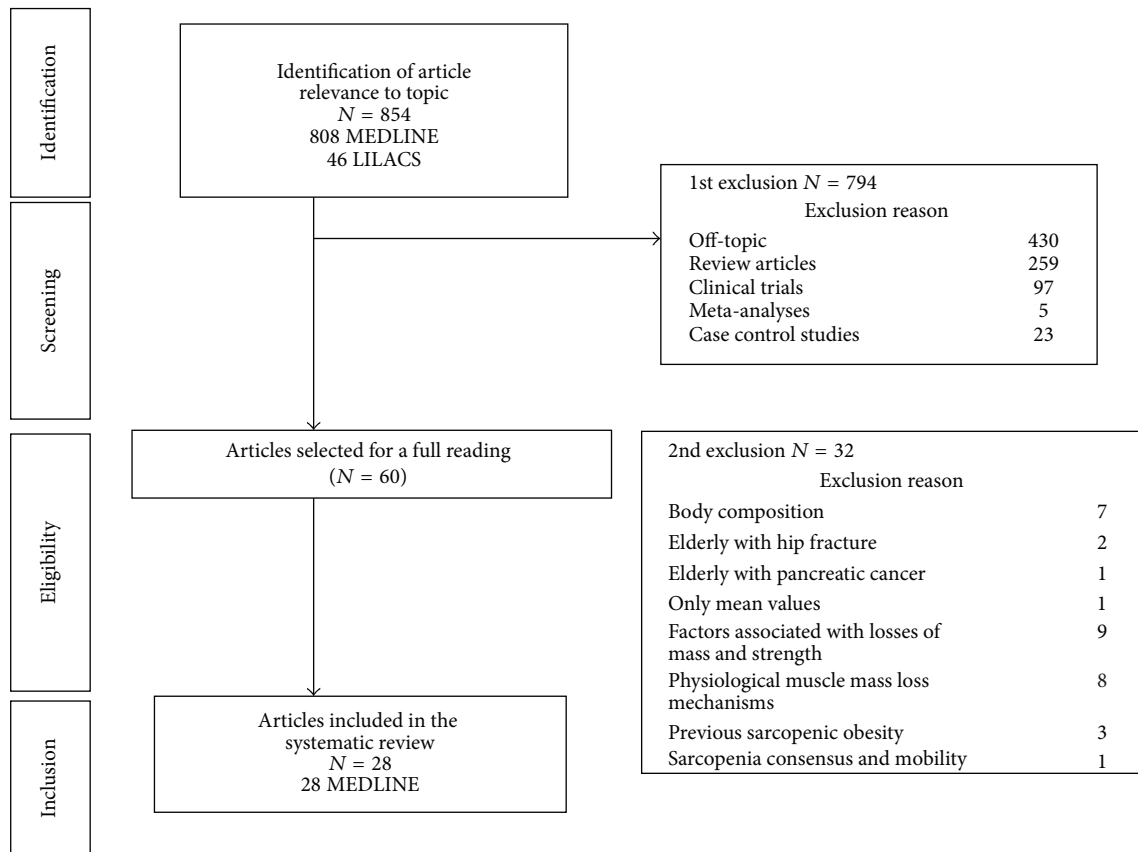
Identification

Identification of article relevance to topic
$N = 854$
808 MEDLINE
46 LILACS

Screening

1st exclusion $N = 794$
Exclusion reason

| | |
|---|---|
| Off-topic | 430 |
| Review articles | 259 |
| Clinical trials | 97 |
| Meta-analyses | 5 |
| Case control studies | 23 |

Eligibility

Articles selected for a full reading
($N = 60$)

2nd exclusion $N = 32$
Exclusion reason

| | |
|---|---|
| Body composition | 7 |
| Elderly with hip fracture | 2 |
| Elderly with pancreatic cancer | 1 |
| Only mean values | 1 |
| Factors associated with losses of mass and strength | 9 |
| Physiological muscle mass loss mechanisms | 8 |
| Previous sarcopenic obesity | 3 |
| Sarcopenia consensus and mobility | 1 |

Inclusion

Articles included in the systematic review
$N = 28$
28 MEDLINE